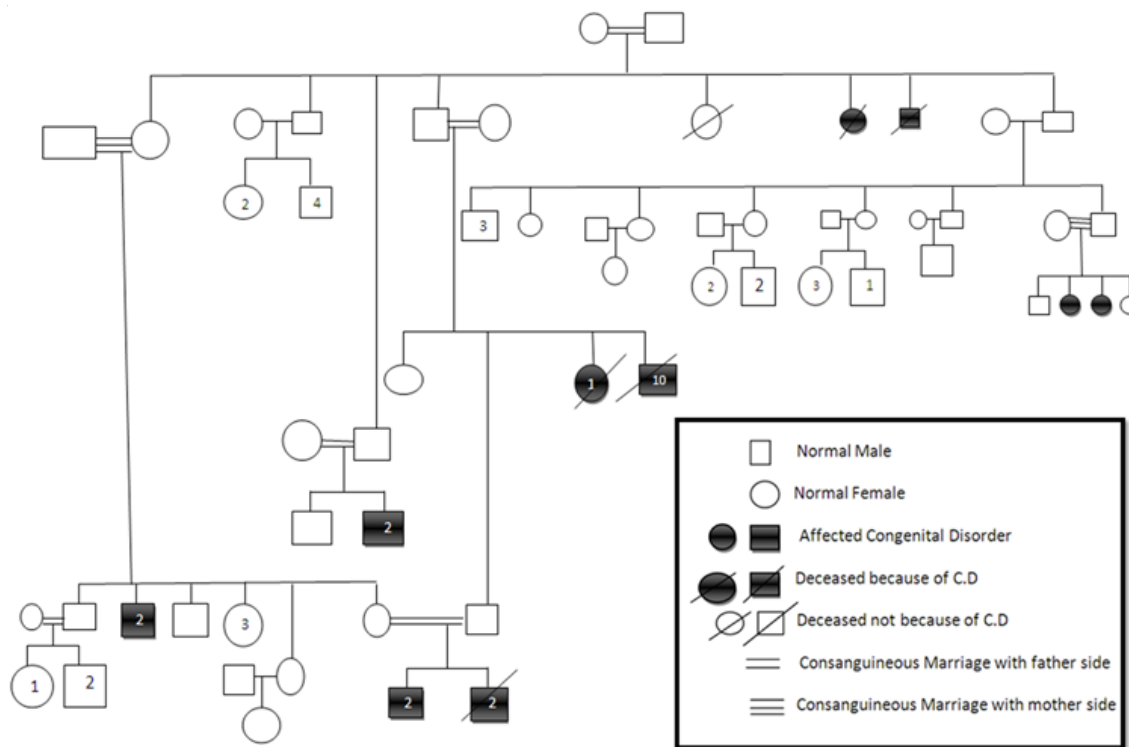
2
4
3
2
2
3
1
1
10
2
2
1
2
3
2
2

Normal Male
Normal Female
Affected Congenital Disorder
Deceased because of C.D
Deceased not because of C.D
Consanguineous Marriage with father side
Consanguineous Marriage with mother side